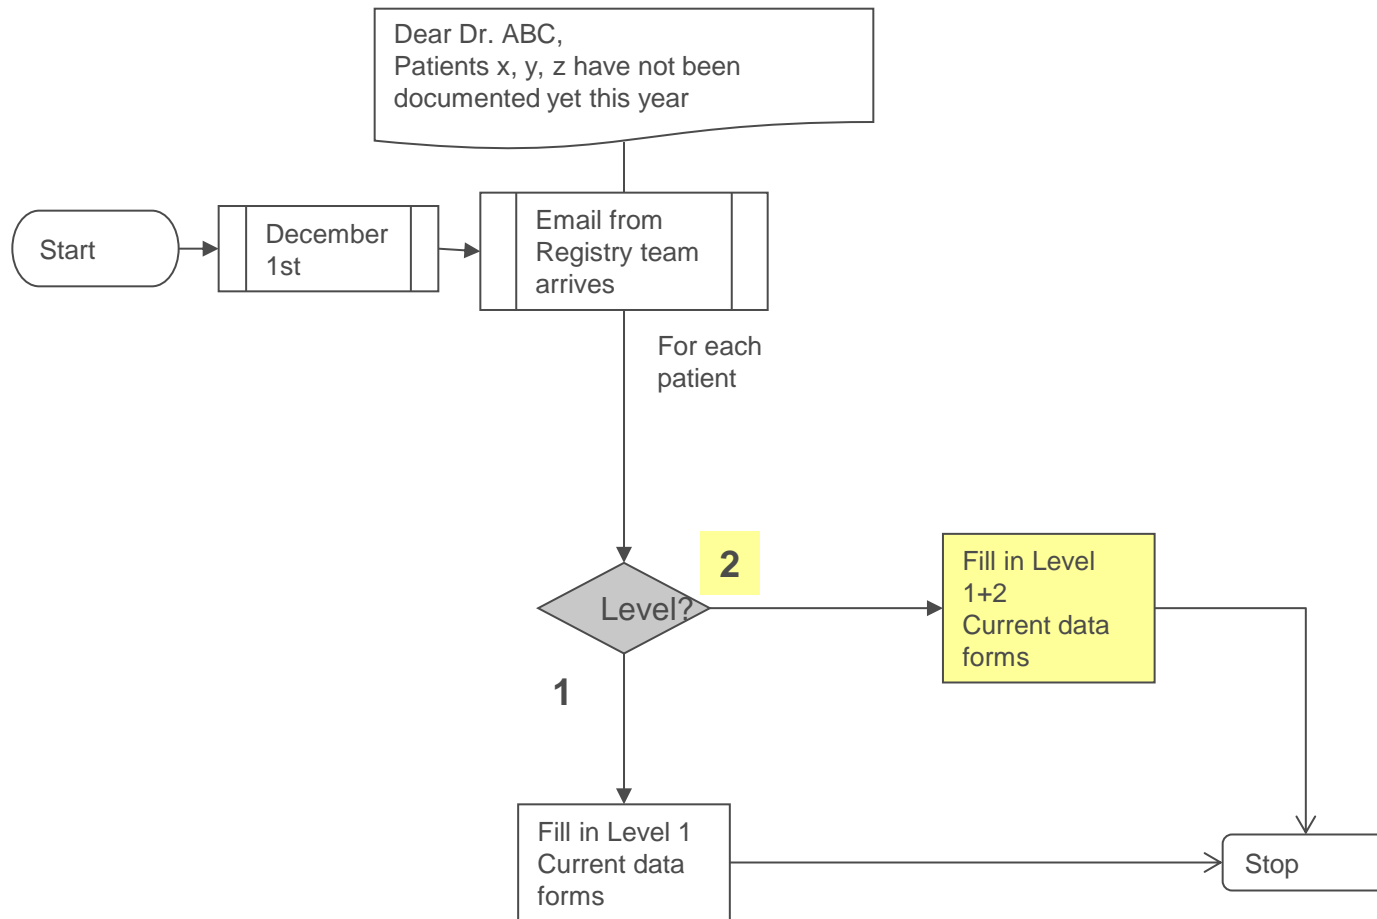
Dear Dr. ABC,
Patients x, y, z have not been documented yet this year

Start

December 1st

Email from Registry team arrives

For each patient

Level?

2

Fill in Level 1+2 Current data forms

1

Fill in Level 1 Current data forms

Stop